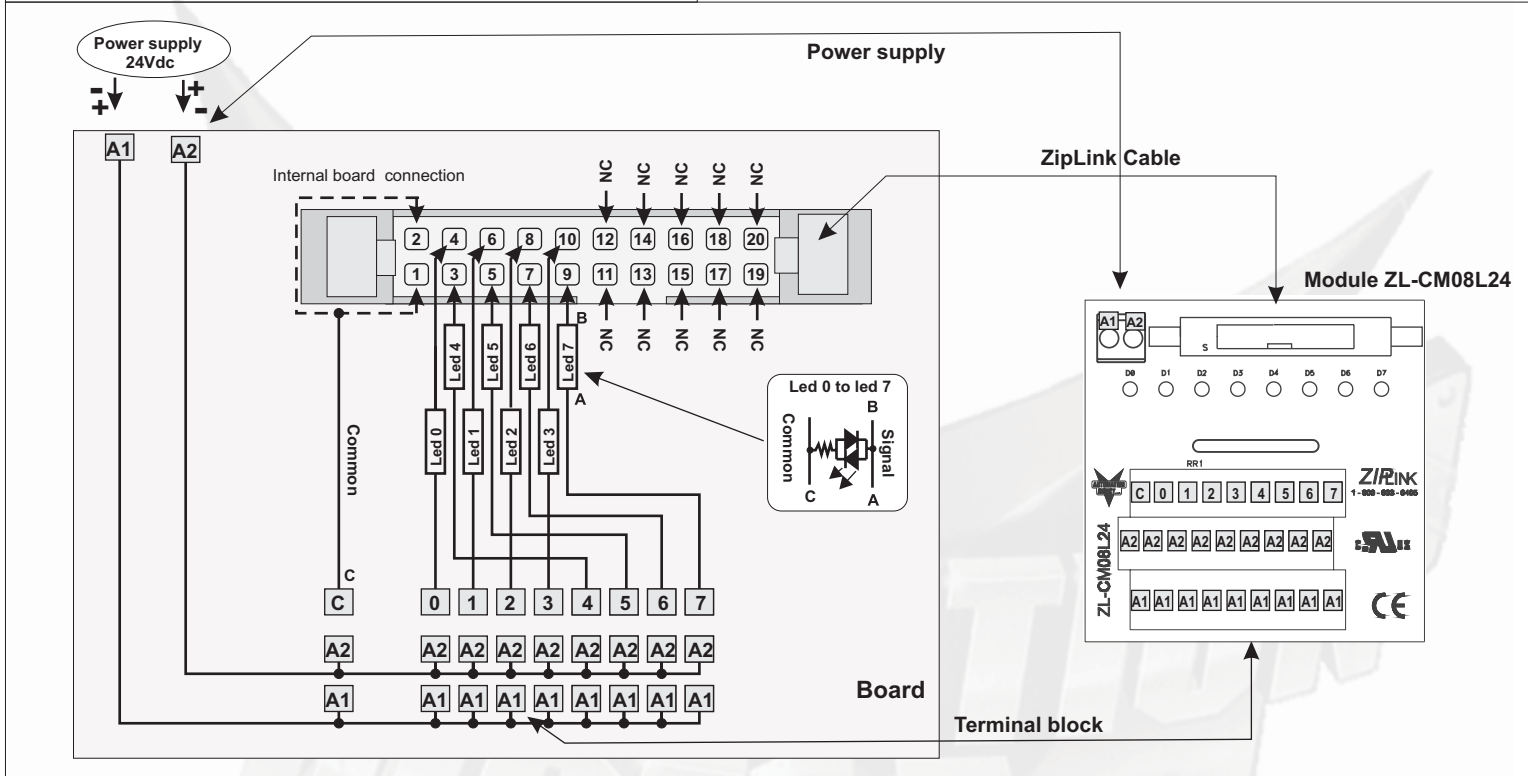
Power supply 24Vdc

$-$ $+$ $+$ $-$

Power supply

A1 A2

Internal board connection

ZipLink Cable

NC NC NC NC NC

2 4 6 8 10 12 14 16 18 20

1 3 5 7 9 11 13 15 17 19

NC NC NC NC NC

B

Led 4 Led 5 Led 6 Led 7

A

Led 0 Led 1 Led 2 Led 3

Common

Led 0 to led 7

B

Common Signal

C A

C

C 0 1 2 3 4 5 6 7

A2 A2 A2 A2 A2 A2 A2 A2 A2

A1 A1 A1 A1 A1 A1 A1 A1 A1

Board

Terminal block

Module ZL-CM08L24

A1 A2

S

D0 D1 D2 D3 D4 D5 D6 D7

RR1

C 0 1 2 3 4 5 6 7

ZIPLINK
1-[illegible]

A2 A2 A2 A2 A2 A2 A2 A2 A2

ZL-CM08L24

A1 A1 A1 A1 A1 A1 A1 A1 A1

CE